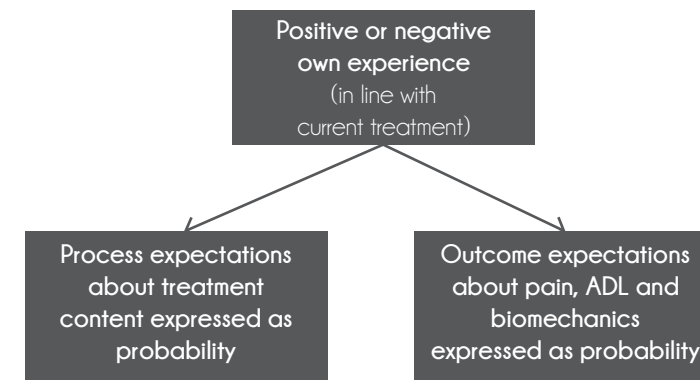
Positive or negative own experience (in line with current treatment)

Process expectations about treatment content expressed as probability

Outcome expectations about pain, ADL and biomechanics expressed as probability